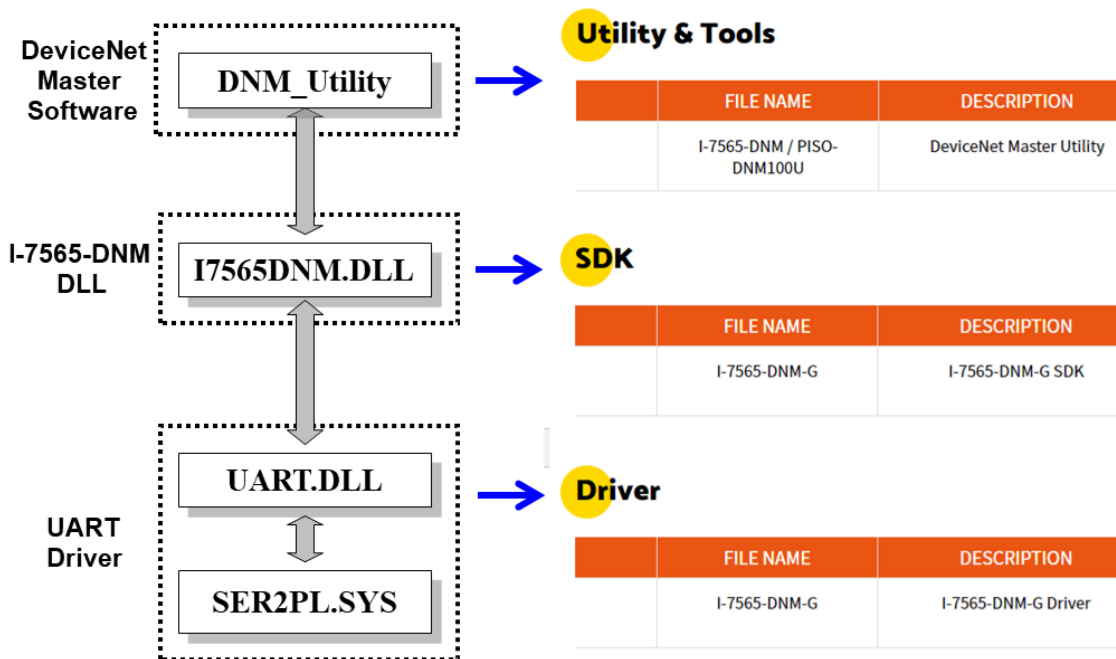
DeviceNet Master Software

DNM_Utility

I-7565-DNM DLL

I7565DNM.DLL

UART Driver

UART.DLL

SER2PL.SYS

Utility & Tools

| | FILE NAME | DESCRIPTION |
|---|---|---|
| | I-7565-DNM / PISO-DNM100U | DeviceNet Master Utility |

SDK

| | FILE NAME | DESCRIPTION |
|---|---|---|
| | I-7565-DNM-G | I-7565-DNM-G SDK |

Driver

| | FILE NAME | DESCRIPTION |
|---|---|---|
| | I-7565-DNM-G | I-7565-DNM-G Driver |